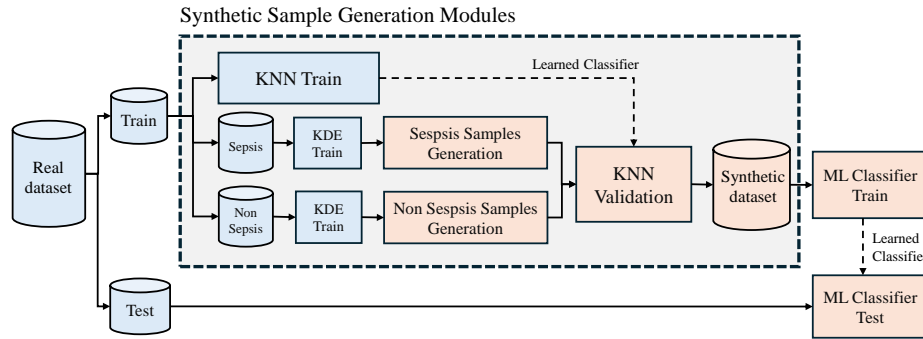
Synthetic Sample Generation Modules

Real dataset

Train

Test

KNN Train

Learned Classifier

Sepsis

KDE Train

Sespsis Samples Generation

Non Sepsis

KDE Train

Non Sespsis Samples Generation

KNN Validation

Synthetic dataset

ML Classifier Train

Learned Classifie

ML Classifier Test